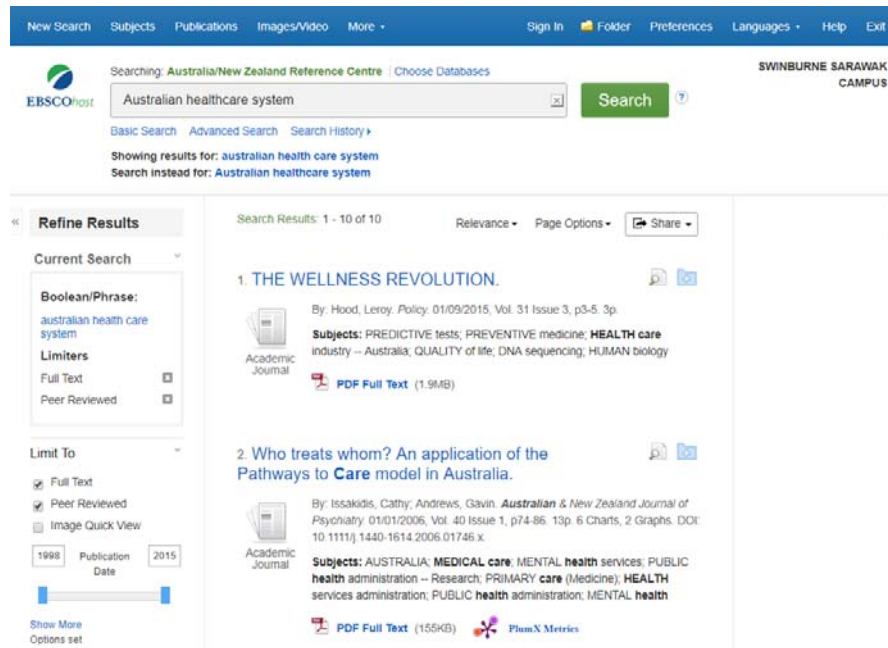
New Search Subjects Publications Images/Video More ▾ Sign In Folder Preferences Languages ▾ Help Exit

EBSCOhost

Searching: Australia/New Zealand Reference Centre | Choose Databases

Australian healthcare system

Search

Basic Search Advanced Search Search History ▸

Showing results for: australian health care system
Search instead for: Australian healthcare system

SWINBURNE SARAWAK CAMPUS

«

Refine Results

Current Search

Boolean/Phrase:
australian health care system

Limiters
Full Text
Peer Reviewed

Limit To
Full Text
Peer Reviewed
Image Quick View

1998 Publication Date 2015

Show More
Options set

Search Results: 1 - 10 of 10 Relevance ▾ Page Options ▾ Share ▾

1. THE WELLNESS REVOLUTION.

By: Hood, Leroy. Policy. 01/09/2015, Vol. 31 Issue 3, p3-5. 3p.

Subjects: PREDICTIVE tests; PREVENTIVE medicine; HEALTH care industry -- Australia; QUALITY of life; DNA sequencing; HUMAN biology

Academic Journal

PDF Full Text (1.9MB)

2. Who treats whom? An application of the Pathways to Care model in Australia.

By: Issakidis, Cathy; Andrews, Gavin. Australian & New Zealand Journal of Psychiatry. 01/01/2006, Vol. 40 Issue 1, p74-86. 13p. 6 Charts, 2 Graphs. DOI: 10.1111/j.1440-1614.2006.01746.x.

Subjects: AUSTRALIA; MEDICAL care; MENTAL health services; PUBLIC health administration -- Research; PRIMARY care (Medicine); HEALTH services administration; PUBLIC health administration; MENTAL health

Academic Journal

PDF Full Text (155KB) PlumX Metrics